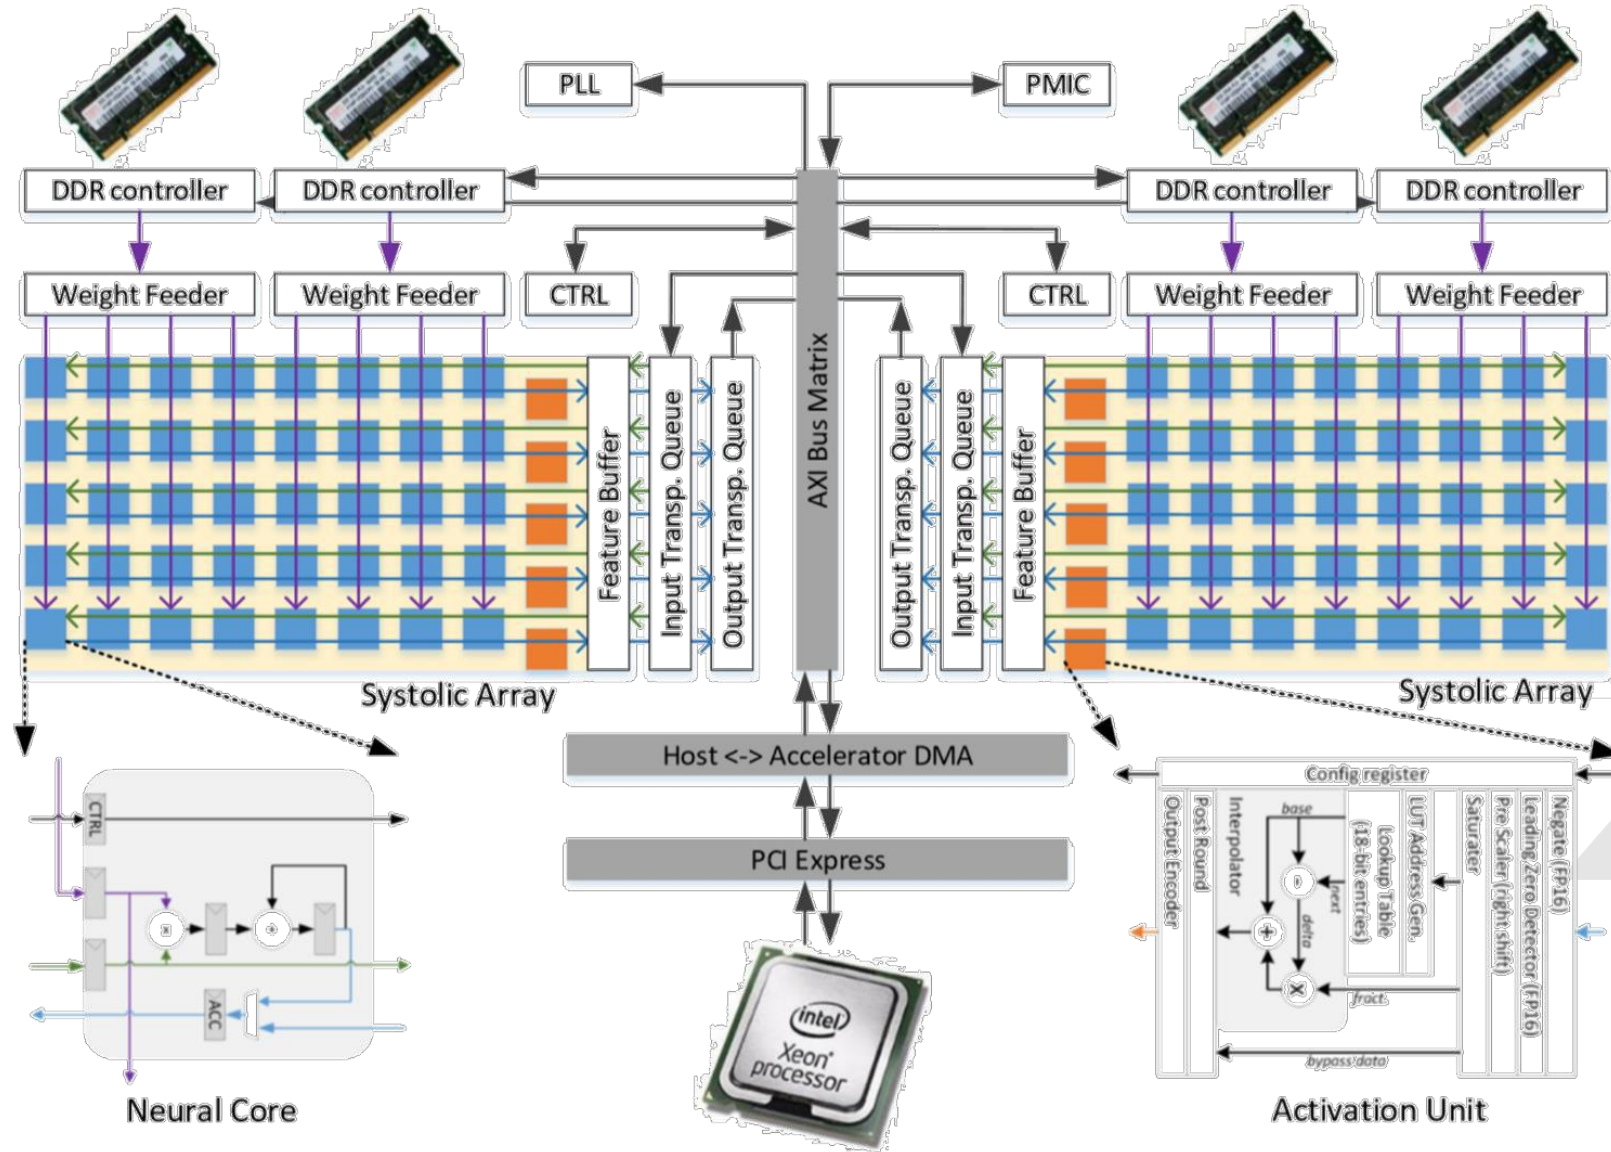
PLL

PMIC

DDR controller

DDR controller

DDR controller

DDR controller

Weight Feeder

Weight Feeder

CTRL

CTRL

Weight Feeder

Weight Feeder

Feature Buffer

Input Transp. Queue

Output Transp. Queue

AXI Bus Matrix

Output Transp. Queue

Input Transp. Queue

Feature Buffer

Systolic Array

Systolic Array

Host <-> Accelerator DMA

PCI Express

CTRL

ACC

Neural Core

intel Xeon processor

Config register

Output Encoder

Post Round

Interpolator

base

next

delta

fract

Lookup Table (18-bit entries)

LUT Address Gen.

Saturater

Pre Scaler (right shift)

Leading Zero Detector (FP16)

Negate (FP16)

bypass data

Activation Unit